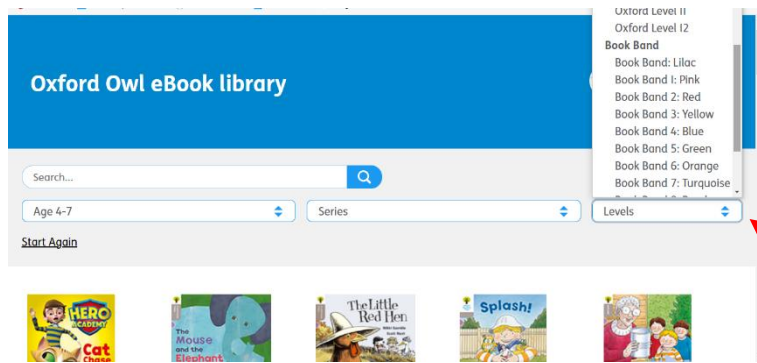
Oxford Owl eBook library

Oxford Level 11
Oxford Level 12
Book Band
Book Band: Lilac
Book Band 1: Pink
Book Band 2: Red
Book Band 3: Yellow
Book Band 4: Blue
Book Band 5: Green
Book Band 6: Orange
Book Band 7: Turquoise

Search...

Age 4-7
Series
Levels

Start Again

HERO ACADEMY
Cat Chase

The Mouse and the Elephant

The Little Red Hen

Splash!